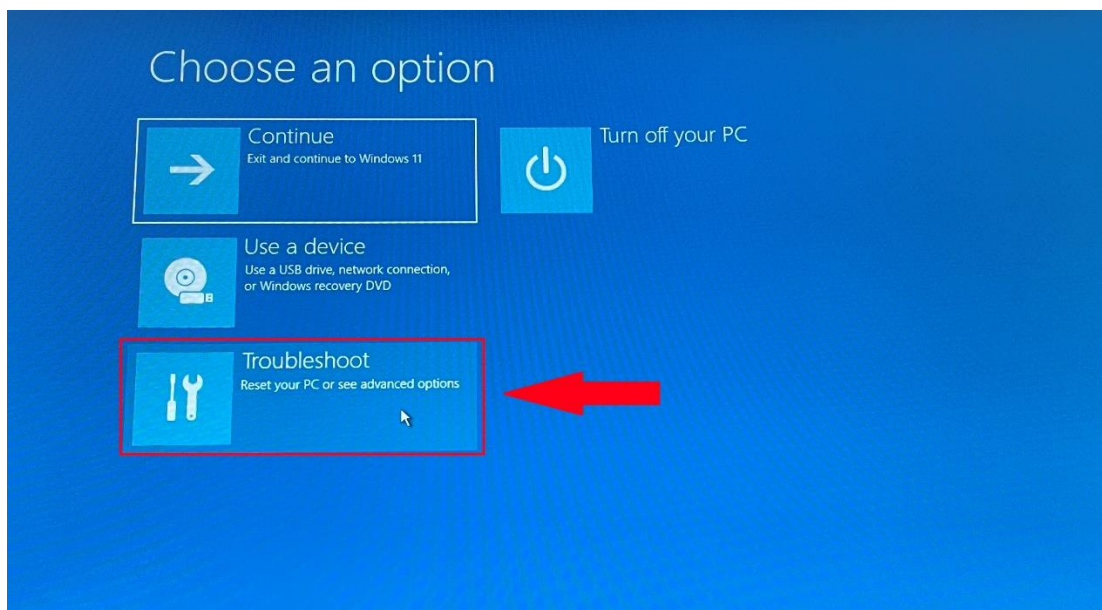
Choose an option

Continue
Exit and continue to Windows 11

Turn off your PC

Use a device
Use a USB drive, network connection, or Windows recovery DVD

Troubleshoot
Reset your PC or see advanced options